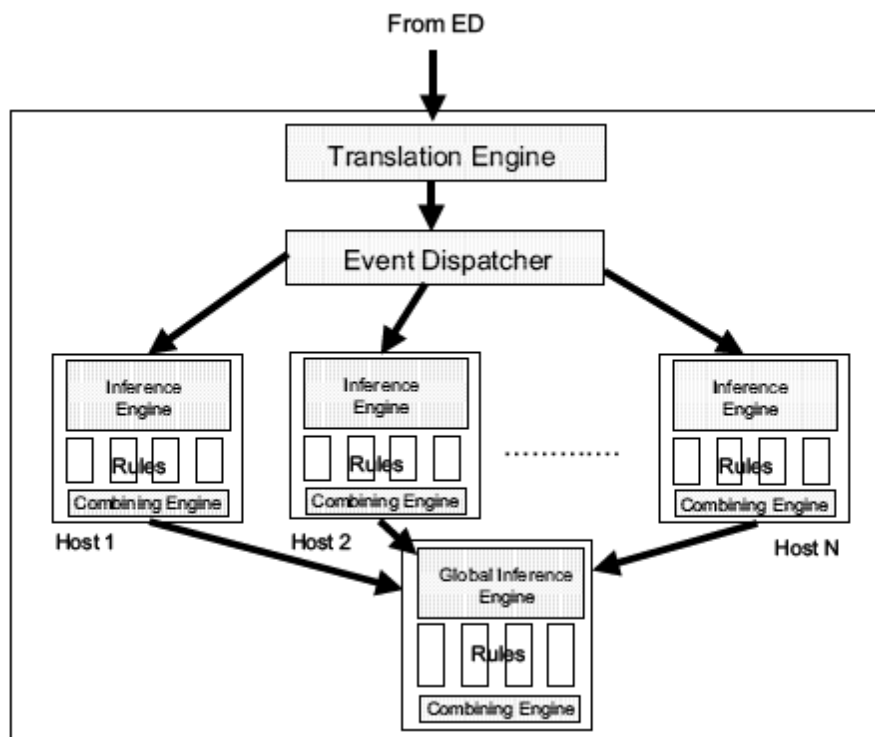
From ED

Translation Engine

Event Dispatcher

Inference Engine

Rules

Combining Engine

Host 1

Inference Engine

Rules

Combining Engine

Host 2

Inference Engine

Rules

Combining Engine

Host N

Global Inference Engine

Rules

Combining Engine